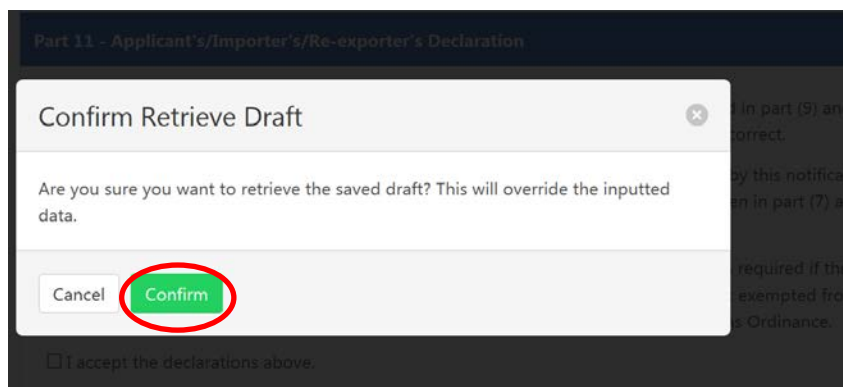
Part 11 - Applicant's/Importer's/Re-exporter's Declaration

Confirm Retrieve Draft

Are you sure you want to retrieve the saved draft? This will override the inputted data.

Cancel
Confirm

d in part (9) an
correct.

by this notifica
en in part (7) a

required if thi
exempted fro
s Ordinance.

I accept the declarations above.